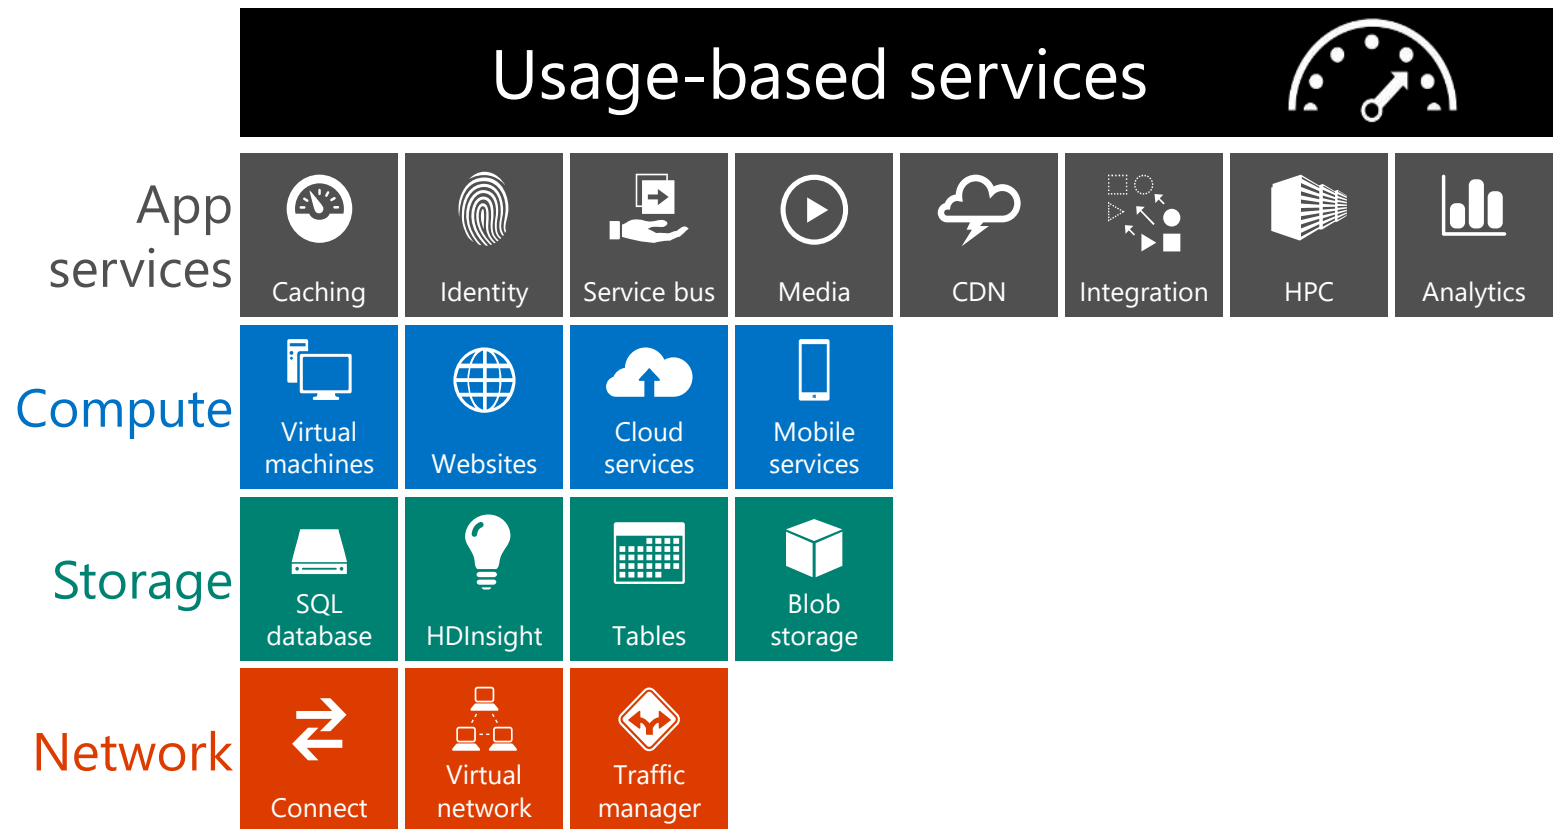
Usage-based services

App services
Caching
Identity
Service bus
Media
CDN
Integration
HPC
Analytics

Compute
Virtual machines
Websites
Cloud services
Mobile services

Storage
SQL database
HDInsight
Tables
Blob storage

Network
Connect
Virtual network
Traffic manager